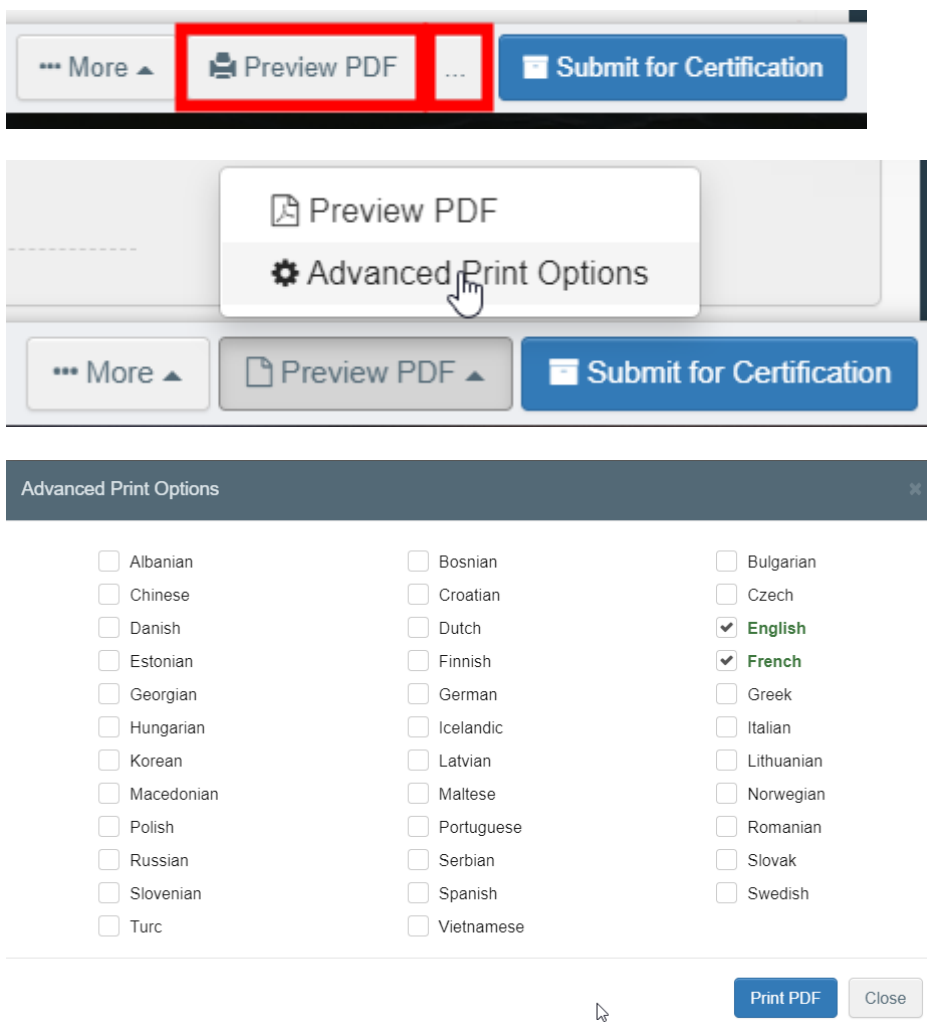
More Preview PDF ... Submit for Certification

Preview PDF
Advanced Print Options

More Preview PDF Submit for Certification

Advanced Print Options ×

| | | |
|---|---|---|
| Albanian | Bosnian | Bulgarian |
| Chinese | Croatian | Czech |
| Danish | Dutch | English |
| Estonian | Finnish | French |
| Georgian | German | Greek |
| Hungarian | Icelandic | Italian |
| Korean | Latvian | Lithuanian |
| Macedonian | Maltese | Norwegian |
| Polish | Portuguese | Romanian |
| Russian | Serbian | Slovak |
| Slovenian | Spanish | Swedish |
| Turc | Vietnamese | |

Print PDF Close